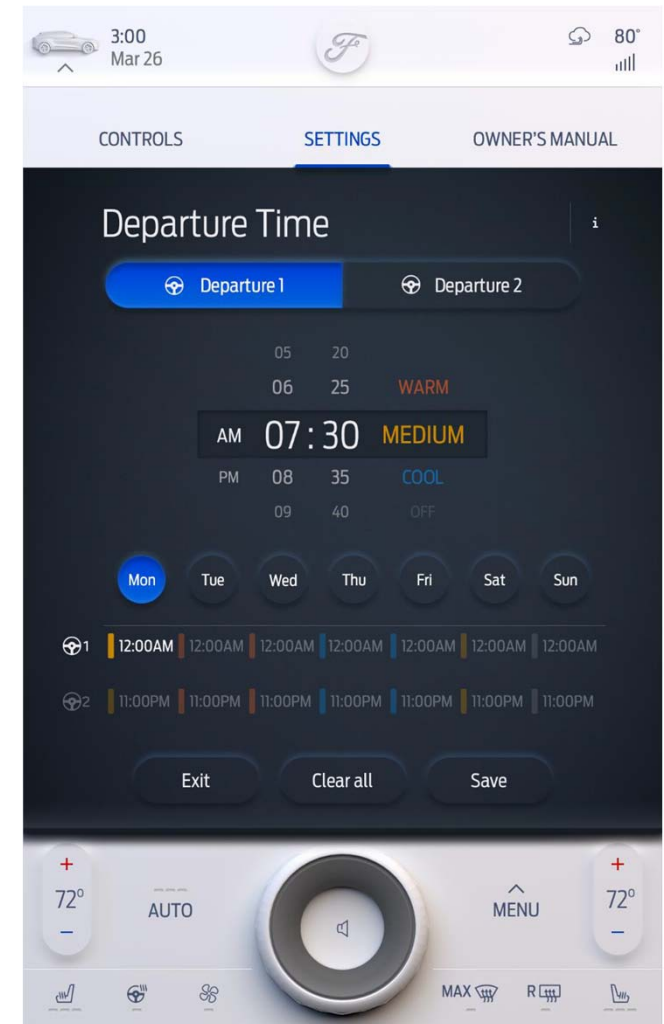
3:00
Mar 26

80°

CONTROLS SETTINGS OWNER'S MANUAL

Departure Time

i

Departure 1 Departure 2

05 20
06 25 WARM
AM 07 : 30 MEDIUM
PM 08 35 COOL
09 40 OFF

Mon Tue Wed Thu Fri Sat Sun

1 12:00AM 12:00AM 12:00AM 12:00AM 12:00AM 12:00AM 12:00AM

2 11:00PM 11:00PM 11:00PM 11:00PM 11:00PM 11:00PM 11:00PM

Exit Clear all Save

+
72°
−
AUTO
MENU
+
72°
−

MAX R